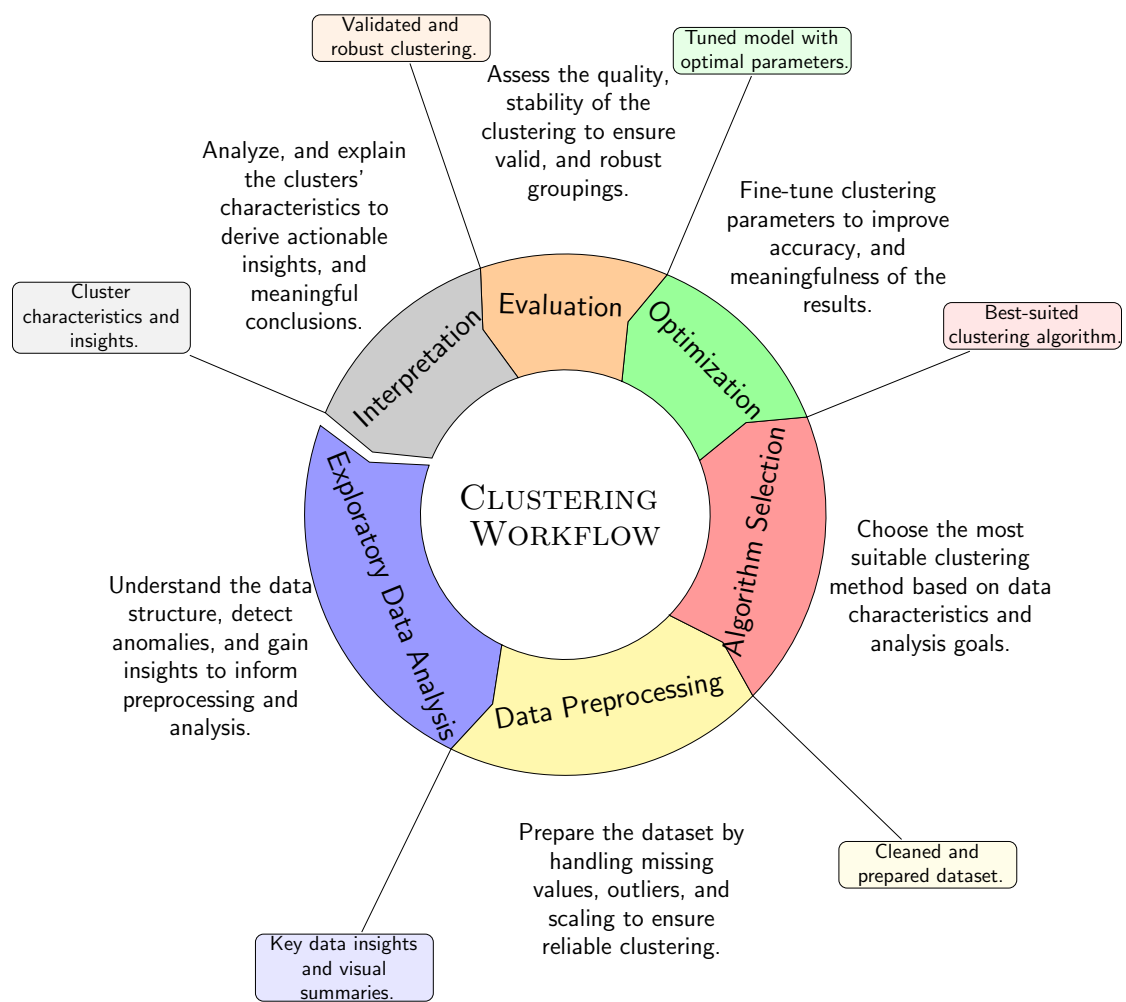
Validated and robust clustering.

Tuned model with optimal parameters.

Assess the quality, stability of the clustering to ensure valid, and robust groupings.

Analyze, and explain the clusters' characteristics to derive actionable insights, and meaningful conclusions.

Fine-tune clustering parameters to improve accuracy, and meaningfulness of the results.

Cluster characteristics and insights.

Best-suited clustering algorithm.

Evaluation

Optimization

Interpretation

Clustering Workflow

Exploratory Data Analysis

Algorithm Selection

Data Preprocessing

Choose the most suitable clustering method based on data characteristics and analysis goals.

Understand the data structure, detect anomalies, and gain insights to inform preprocessing and analysis.

Prepare the dataset by handling missing values, outliers, and scaling to ensure reliable clustering.

Cleaned and prepared dataset.

Key data insights and visual summaries.